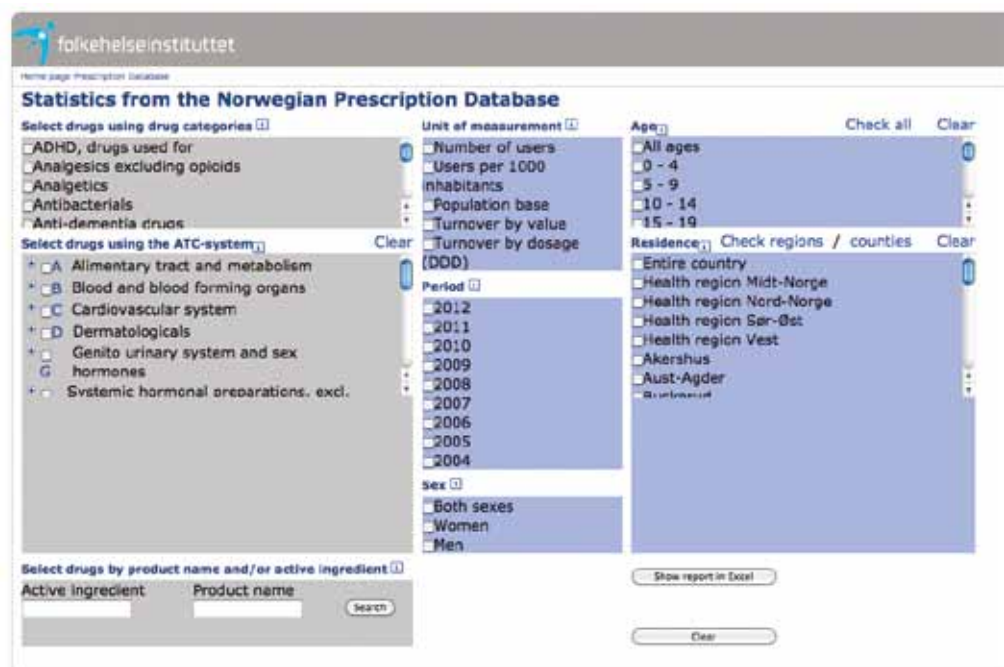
folkehelseinstituttet

Home page Prescription Database

Statistics from the Norwegian Prescription Database

Select drugs using drug categories

ADHD, drugs used for
Analgesics excluding opioids
Analgetics
Antibacterials
Anti-dementia drugs

Select drugs using the ATC-system

Clear

A Alimentary tract and metabolism
B Blood and blood forming organs
C Cardiovascular system
D Dermatologicals
G Genito urinary system and sex hormones
Systemic hormonal preparations, excl.

Unit of measurement

Number of users
Users per 1000 inhabitants
Population base
Turnover by value
Turnover by dosage (DDD)

Period

2012
2011
2010
2009
2008
2007
2006
2005
2004

Sex

Both sexes
Women
Men

Age

Check all Clear

All ages
0 - 4
5 - 9
10 - 14
15 - 19

Residence

Check regions / counties Clear

Entire country
Health region Midt-Norge
Health region Nord-Norge
Health region Sør-Øst
Health region Vest
Akershus
Aust-Agder
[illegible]

Select drugs by product name and/or active ingredient

Active ingredient Product name

Search

Show report in Excel

Clear